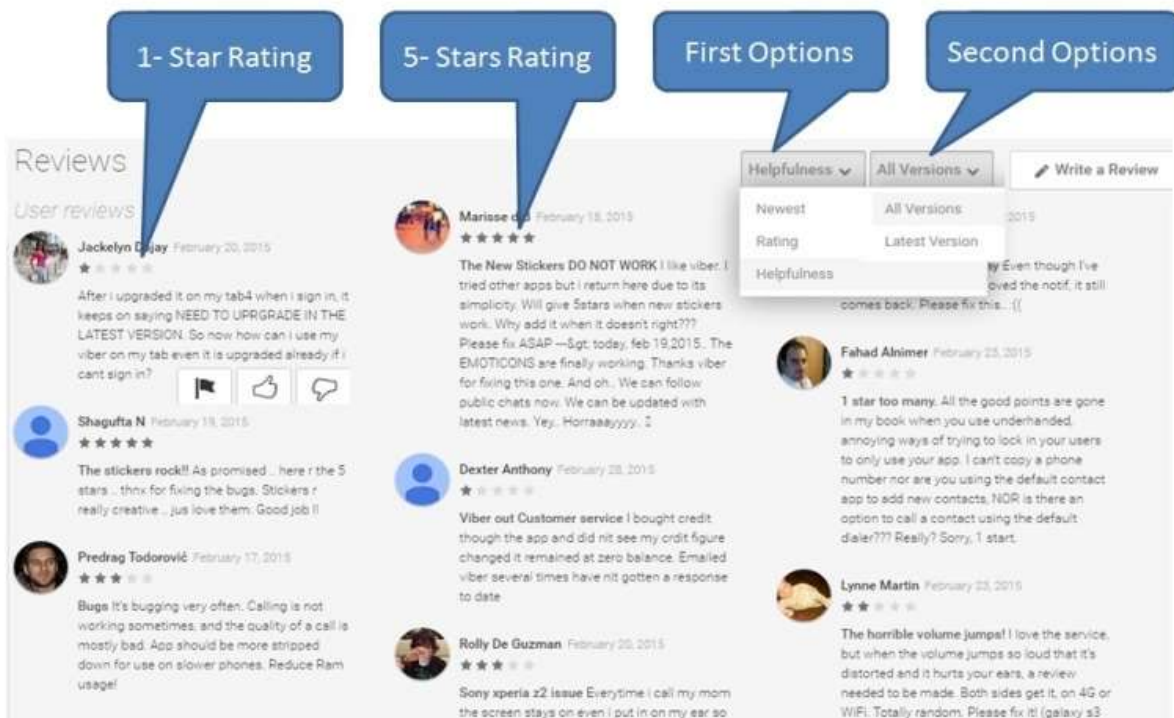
1- Star Rating

5- Stars Rating

First Options

Second Options

Reviews

Helpfulness

All Versions

Write a Review

User reviews

Newest

Rating

Helpfulness

All Versions

Latest Version

Jackelyn D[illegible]jay February 20, 2015

After i upgraded it on my tab4 when i sign in, it keeps on saying NEED TO UPRGRADE IN THE LATEST VERSION. So now how can i use my viber on my tab even it is upgraded already if i cant sign in?

Shagufta N February 19, 2015

The stickers rock!! As promised .. here r the 5 stars .. thnx for fixing the bugs. Stickers r really creative .. jus love them. Good job !!

Predrag Todorović February 17, 2015

Bugs It's bugging very often. Calling is not working sometimes, and the quality of a call is mostly bad. App should be more stripped down for use on slower phones. Reduce Ram usage!

Marisse d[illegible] February 18, 2015

The New Stickers DO NOT WORK I like viber. I tried other apps but i return here due to its simplicity. Will give 5stars when new stickers work. Why add it when it doesn't right??? Please fix ASAP ---&gt; today, feb 19,2015.. The EMOTICONS are finally working. Thanks viber for fixing this one. And oh.. We can follow public chats now. We can be updated with latest news. Yey.. Horraaayyyy.. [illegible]

Dexter Anthony February 28, 2015

Viber out Customer service I bought credit though the app and did nit see my crdit figure changed it remained at zero balance. Emailed viber several times have nit gotten a response to date

Rolly De Guzman February 20, 2015

Sony xperia z2 issue Everytime i call my mom the screen stays on even i put in on my ear so

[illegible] 2015

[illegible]y Even though I've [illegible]oved the notif, it still comes back. Please fix this.. :((

Fahad Alnimer February 23, 2015

1 star too many. All the good points are gone in my book when you use underhanded, annoying ways of trying to lock in your users to only use your app. I can't copy a phone number nor are you using the default contact app to add new contacts, NOR is there an option to call a contact using the default dialer??? Really? Sorry, 1 start.

Lynne Martin February 23, 2015

The horrible volume jumps! I love the service, but when the volume jumps so loud that it's distorted and it hurts your ears, a review needed to be made. Both sides get it, on 4G or WiFi. Totally random. Please fix it! (galaxy s3